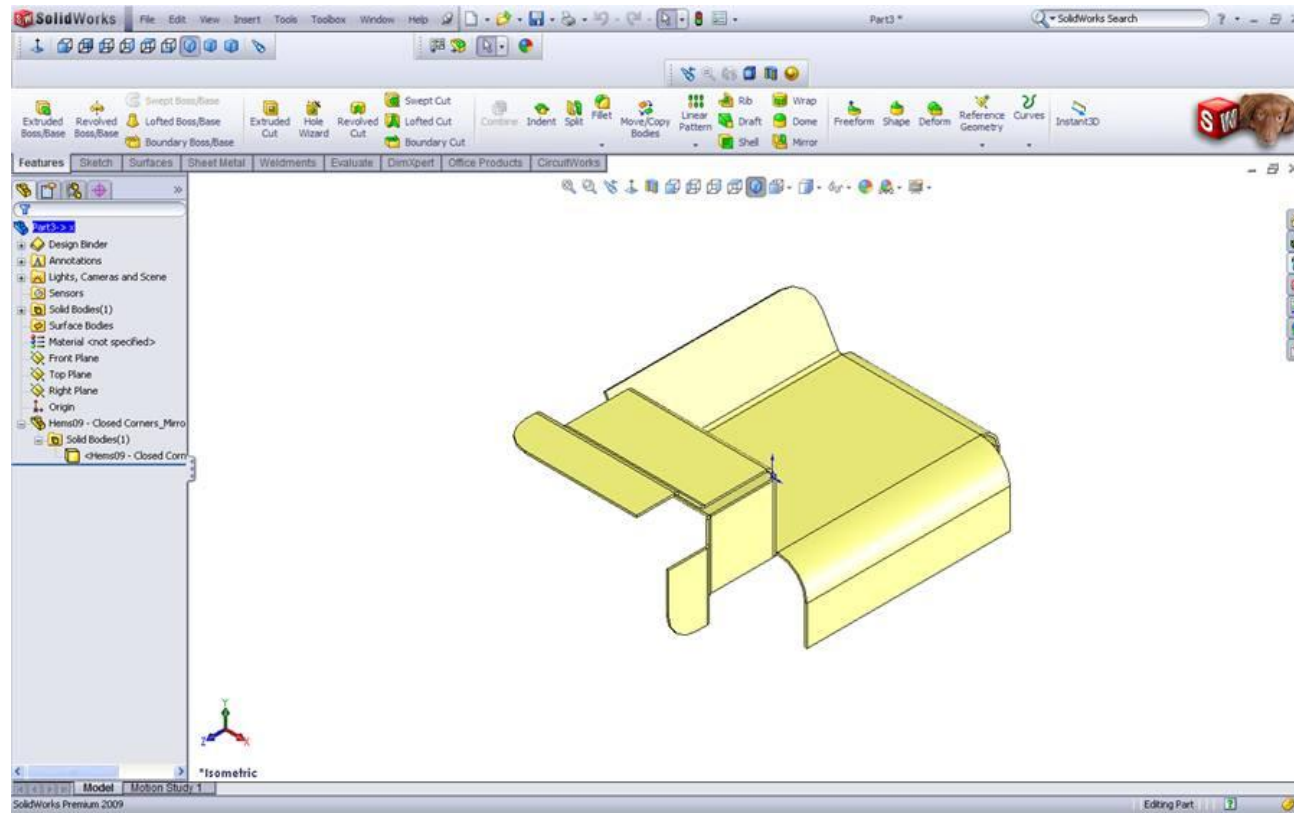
SolidWorks File Edit View Insert Tools Toolbox Window Help

Part3 *

SolidWorks Search

? - _ 

Extruded Boss/Base
Revolved Boss/Base
Swept Boss/Base
Lofted Boss/Base
Boundary Boss/Base
Extruded Cut
Hole Wizard
Revolved Cut
Swept Cut
Lofted Cut
Boundary Cut
Combine
Indent
Split
Fillet
Move/Copy Bodies
Linear Pattern
Rib
Draft
Shell
Wrap
Dome
Mirror
Freeform
Shape
Deform
Reference Geometry
Curves
Instant3D

Features | Sketch | Surfaces | Sheet Metal | Weldments | Evaluate | DimXpert | Office Products | CircuitWorks

Part3->
Design Binder
Annotations
Lights, Cameras and Scene
Sensors
Solid Bodies(1)
Surface Bodies
Material <not specified>
Front Plane
Top Plane
Right Plane
Origin
Hems09 - Closed Corners_Mirro
Solid Bodies(1)
<Hems09 - Closed Corn

*Isometric

Model | Motion Study 1

SolidWorks Premium 2009

Editing Part